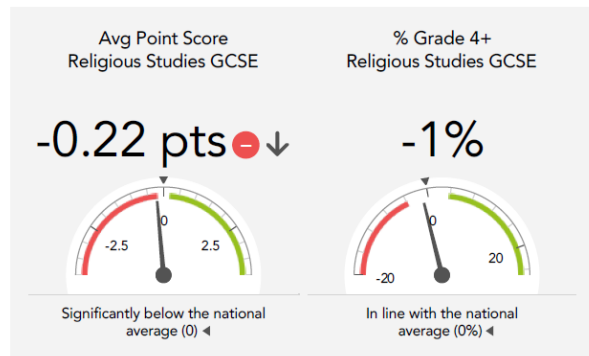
Avg Point Score
Religious Studies GCSE

-0.22 pts

0
-2.5
2.5

Significantly below the national average (0) ◄

% Grade 4+
Religious Studies GCSE

-1%

0
-20
20

In line with the national average (0%) ◄